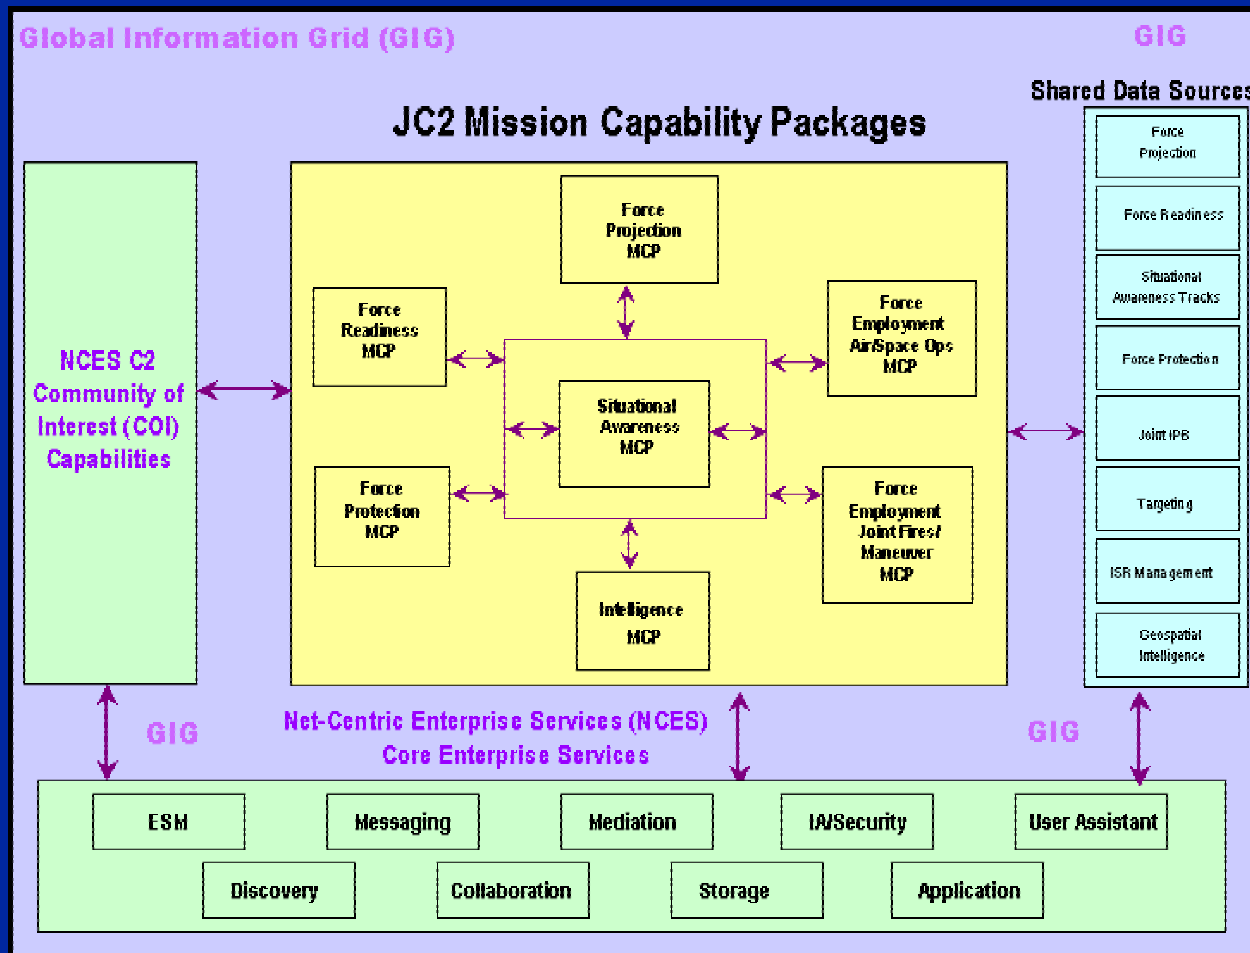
Global Information Grid (GIG)

GIG

Shared Data Sources

JC2 Mission Capability Packages

Force Projection

Force Readiness

Situational Awareness Tracks

Force Protection

Joint IPB

Targeting

ISR Management

Geospatial Intelligence

NCES C2 Community of Interest (COI) Capabilities

Force Projection MCP

Force Readiness MCP

Force Employment Air/Space Ops MCP

Situational Awareness MCP

Force Protection MCP

Force Employment Joint Fires/ Maneuver MCP

Intelligence MCP

GIG

Net-Centric Enterprise Services (NCES) Core Enterprise Services

GIG

ESM

Messaging

Mediation

IA/Security

User Assistant

Discovery

Collaboration

Storage

Application